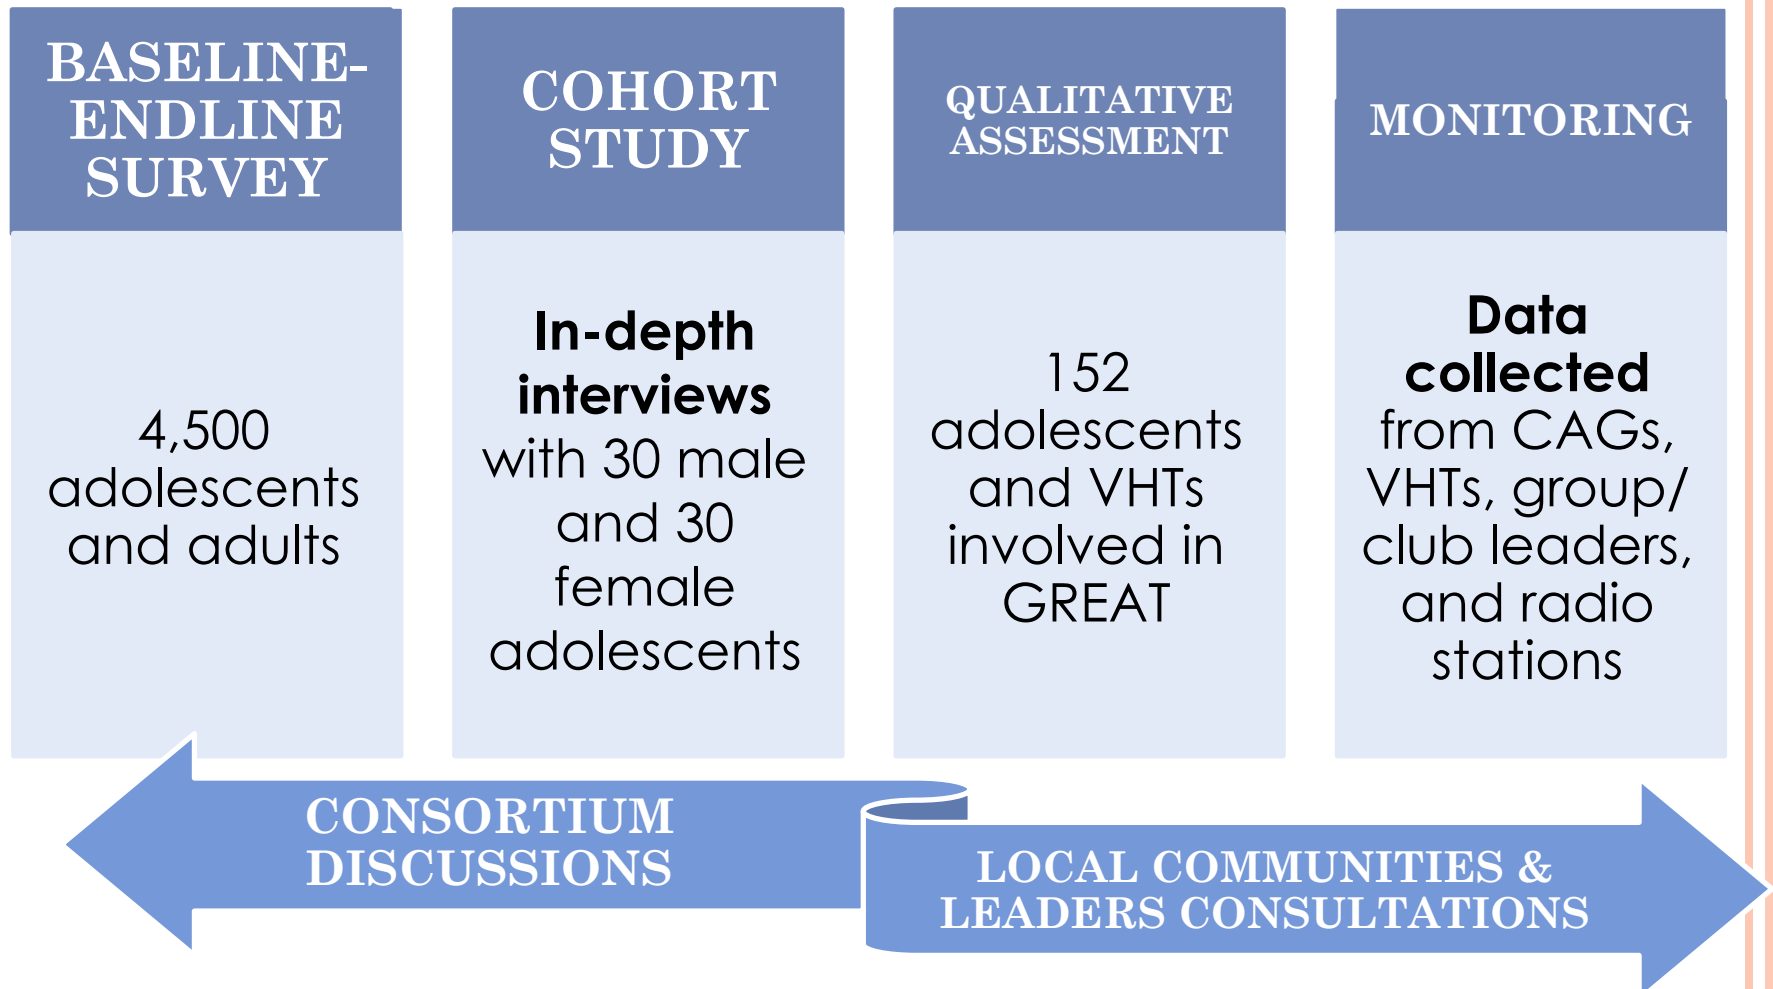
BASELINE-ENDLINE SURVEY

4,500 adolescents and adults

COHORT STUDY

**In-depth interviews** with 30 male and 30 female adolescents

QUALITATIVE ASSESSMENT

152 adolescents and VHTs involved in GREAT

MONITORING

**Data collected** from CAGs, VHTs, group/ club leaders, and radio stations

CONSORTIUM DISCUSSIONS

LOCAL COMMUNITIES & LEADERS CONSULTATIONS